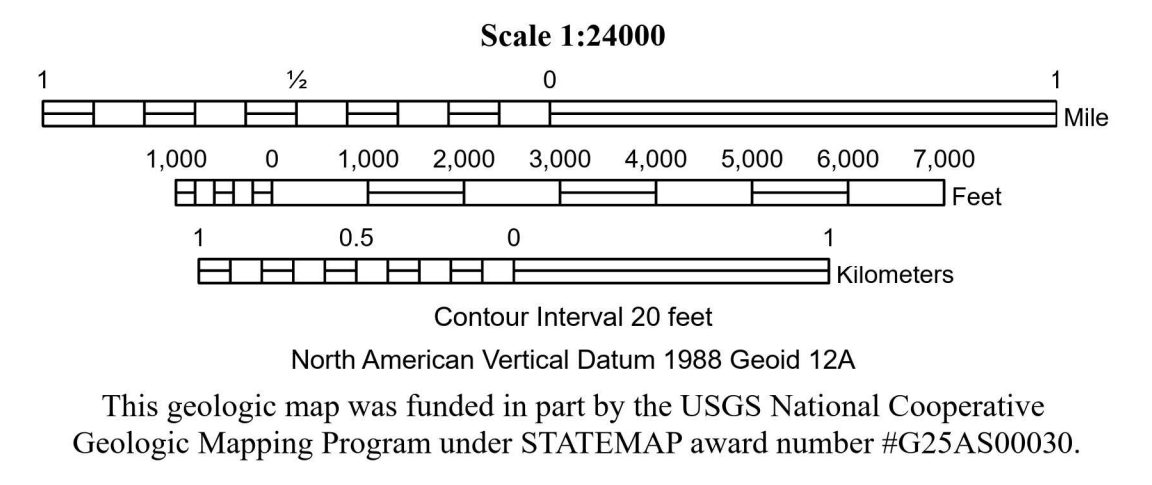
Scale 1:24000

1 ½ 0 1
Mile

1,000 0 1,000 2,000 3,000 4,000 5,000 6,000 7,000
Feet

1 0.5 0 1
Kilometers

Contour Interval 20 feet

North American Vertical Datum 1988 Geoid 12A

This geologic map was funded in part by the USGS National Cooperative Geologic Mapping Program under STATEMAP award number #G25AS00030.